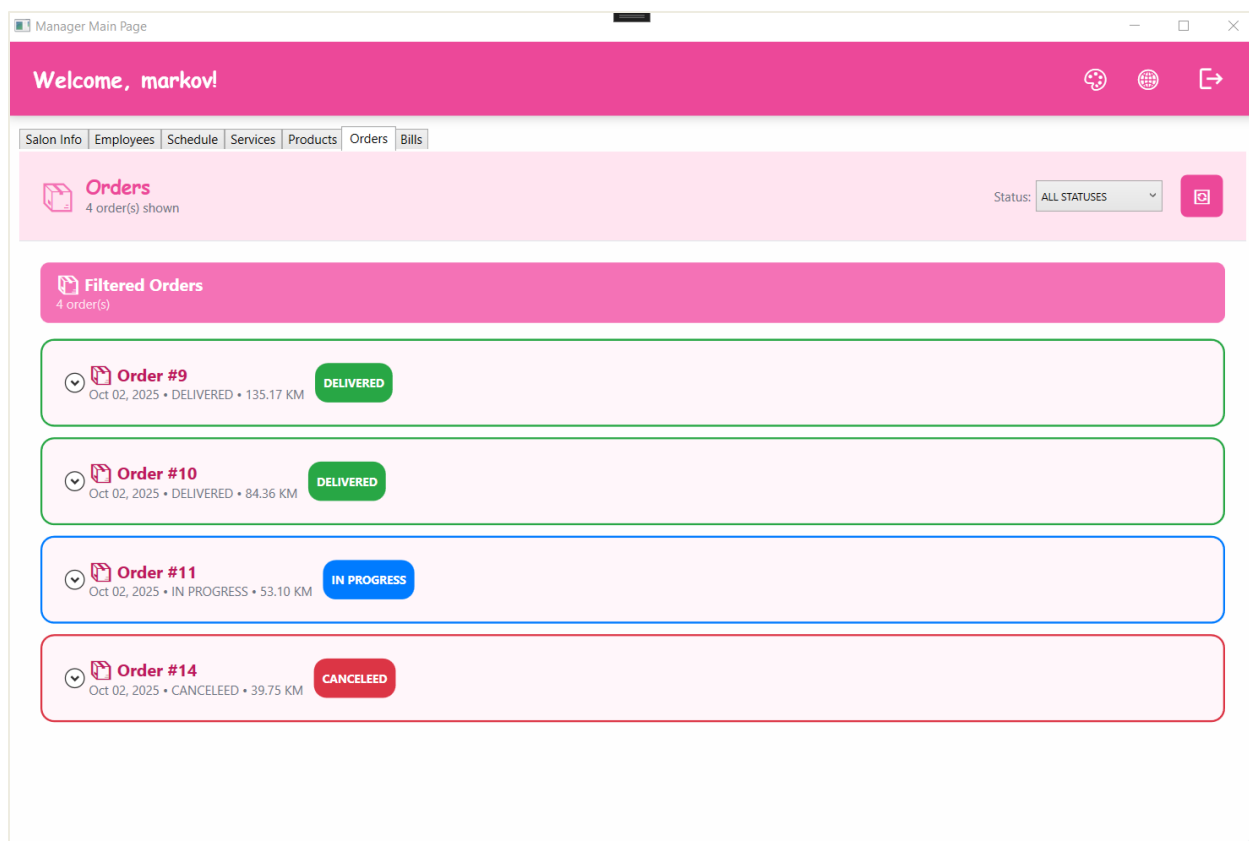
Manager Main Page

Welcome, markov!

Salon Info | Employees | Schedule | Services | Products | Orders | Bills

Orders
4 order(s) shown

Status: ALL STATUSES

Filtered Orders
4 order(s)

Order #9
Oct 02, 2025 • DELIVERED • 135.17 KM
DELIVERED

Order #10
Oct 02, 2025 • DELIVERED • 84.36 KM
DELIVERED

Order #11
Oct 02, 2025 • IN PROGRESS • 53.10 KM
IN PROGRESS

Order #14
Oct 02, 2025 • CANCELEED • 39.75 KM
CANCELEED